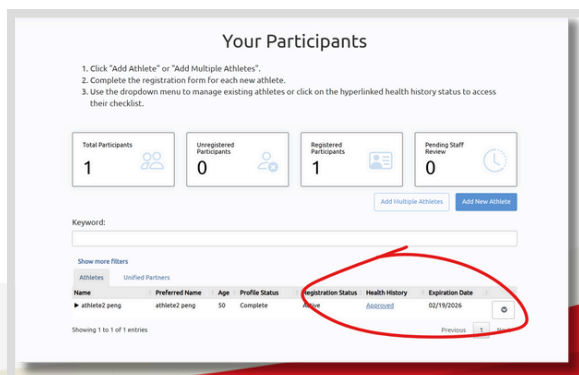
Your Participants

1. Click "Add Athlete" or "Add Multiple Athletes".
2. Complete the registration form for each new athlete.
3. Use the dropdown menu to manage existing athletes or click on the hyperlinked health history status to access their checklist.

Total Participants
1

Unregistered Participants
0

Registered Participants
1

Pending Staff Review
0

Add Multiple Athletes
Add New Athlete

Keyword:

Show more filters

Athletes
Unified Partners

| Name | Preferred Name | Age | Profile Status | Registration Status | Health History | Expiration Date | |
|---|---|---|---|---|---|---|---|
| ▶ athlete2 peng | athlete2 peng | 50 | Complete | Active | Approved | 02/19/2026 | |

Showing 1 to 1 of 1 entries

Previous 1 Next